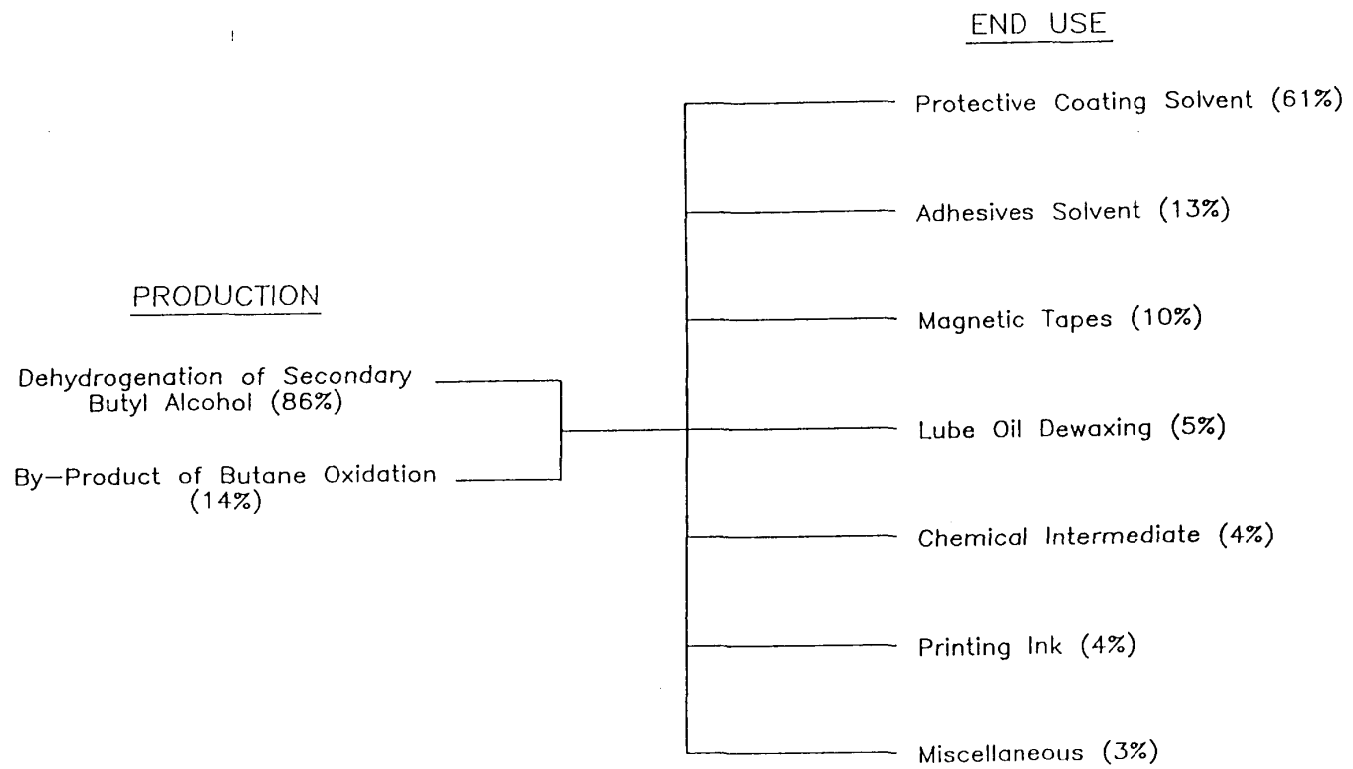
END USE

Protective Coating Solvent (61%)

Adhesives Solvent (13%)

PRODUCTION

Magnetic Tapes (10%)

Dehydrogenation of Secondary Butyl Alcohol (86%)

Lube Oil Dewaxing (5%)

By-Product of Butane Oxidation (14%)

Chemical Intermediate (4%)

Printing Ink (4%)

Miscellaneous (3%)